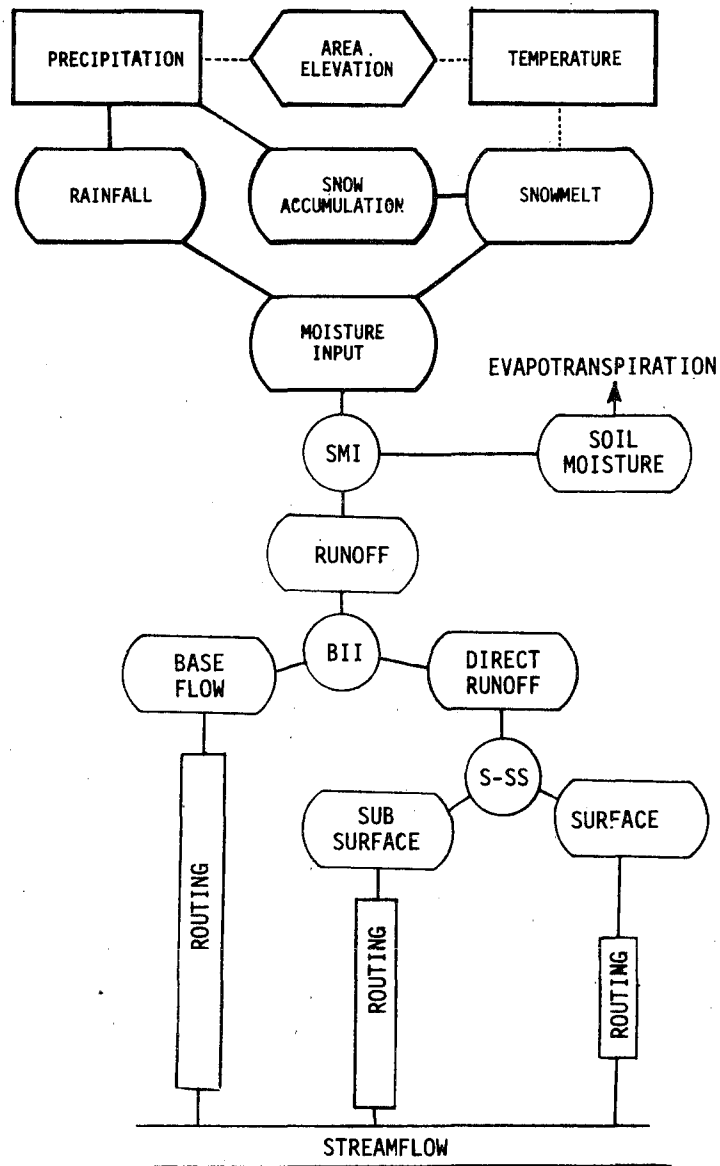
PRECIPITATION

AREA. ELEVATION

TEMPERATURE

RAINFALL

SNOW ACCUMULATION

SNOWMELT

MOISTURE INPUT

EVAPOTRANSPIRATION

SMI

SOIL MOISTURE

RUNOFF

BASE FLOW

BII

DIRECT RUNOFF

S-SS

SUB SURFACE

SURFACE

ROUTING

ROUTING

ROUTING

STREAMFLOW